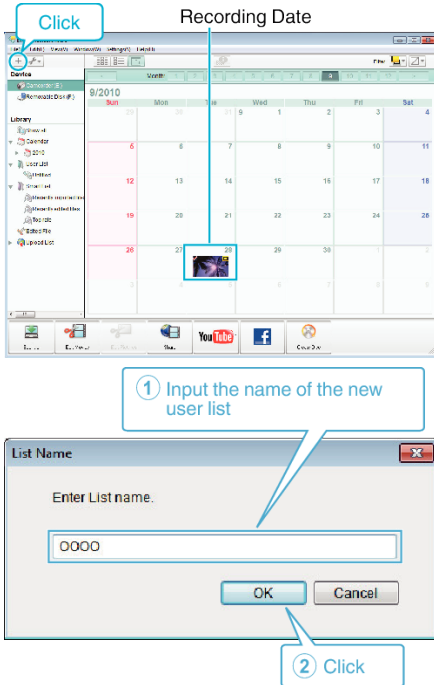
Click

Recording Date

Device

Library

Month

9/2010

| Sun | Mon | Tue | Wed | Thu | Fri | Sat |
|---|---|---|---|---|---|---|
| 29 | 30 | 31 | 1 | 2 | 3 | 4 |
| 5 | 6 | 7 | 8 | 9 | 10 | 11 |
| 12 | 13 | 14 | 15 | 16 | 17 | 18 |
| 19 | 20 | 21 | 22 | 23 | 24 | 25 |
| 26 | 27 | 28 | 29 | 30 | 1 | 2 |
| 3 | 4 | 5 | 6 | 7 | 8 | 9 |

YouTube

① Input the name of the new user list

List Name

Enter List name.

OOOO

OK

Cancel

② Click